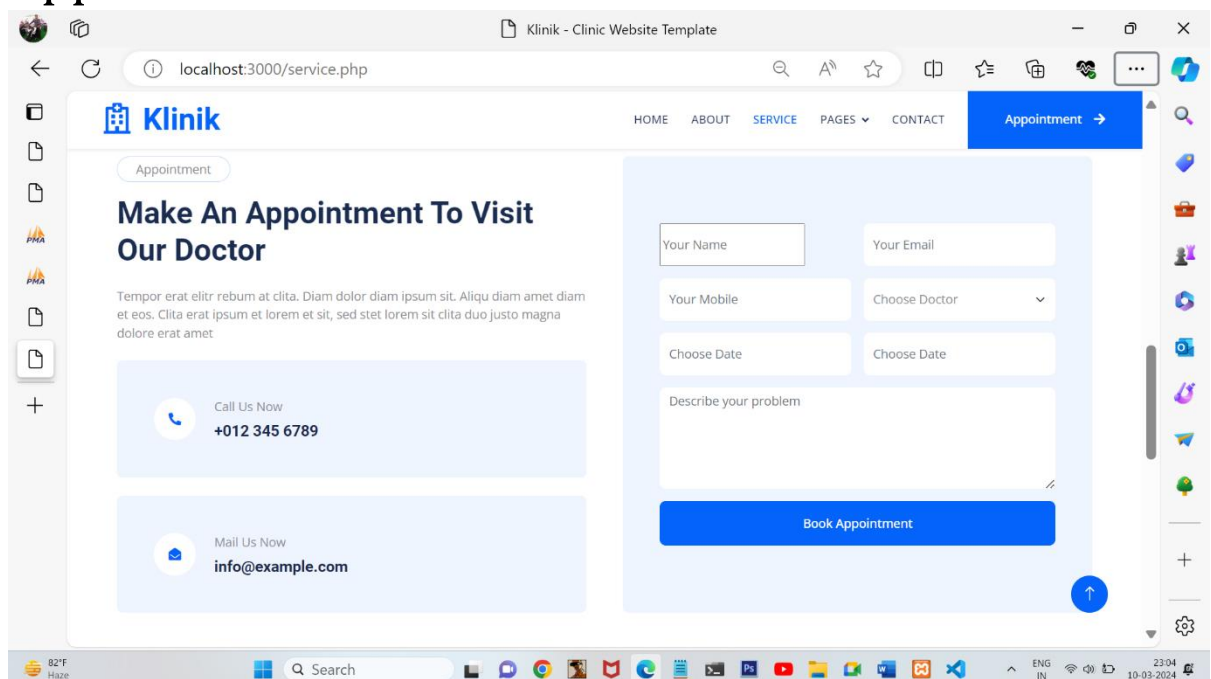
Klinik - Clinic Website Template

localhost:3000/service.php

Klinik

HOME ABOUT SERVICE PAGES CONTACT

Appointment →

Appointment

Make An Appointment To Visit Our Doctor

Tempor erat elitr rebum at clita. Diam dolor diam ipsum sit. Aliqu diam amet diam et eos. Clita erat ipsum et lorem et sit, sed stet lorem sit clita duo justo magna dolore erat amet

Call Us Now
+012 345 6789

Mail Us Now
info@example.com

Your Name
Your Email
Your Mobile
Choose Doctor
Choose Date
Choose Date
Describe your problem

Book Appointment

82°F
Haze

Search

ENG
IN

23:04
10-03-2024